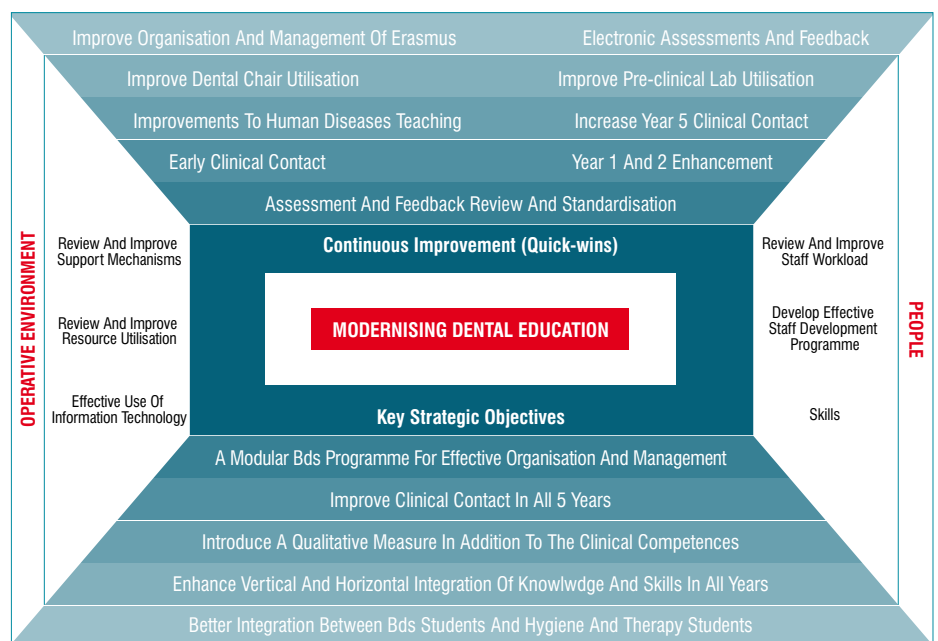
Improve Organisation And Management Of Erasmus

Electronic Assessments And Feedback

Improve Dental Chair Utilisation

Improve Pre-clinical Lab Utilisation

Improvements To Human Diseases Teaching

Increase Year 5 Clinical Contact

Early Clinical Contact

Year 1 And 2 Enhancement

Assessment And Feedback Review And Standardisation

OPERATIVE ENVIRONMENT

Review And Improve Support Mechanisms

Review And Improve Resource Utilisation

Effective Use Of Information Technology

Continuous Improvement (Quick-wins)

MODERNISING DENTAL EDUCATION

Key Strategic Objectives

Review And Improve Staff Workload

Develop Effective Staff Development Programme

Skills

PEOPLE

A Modular Bds Programme For Effective Organisation And Management

Improve Clinical Contact In All 5 Years

Introduce A Qualitative Measure In Addition To The Clinical Competences

Enhance Vertical And Horizontal Integration Of Knowlwdge And Skills In All Years

Better Integration Between Bds Students And Hygiene And Therapy Students